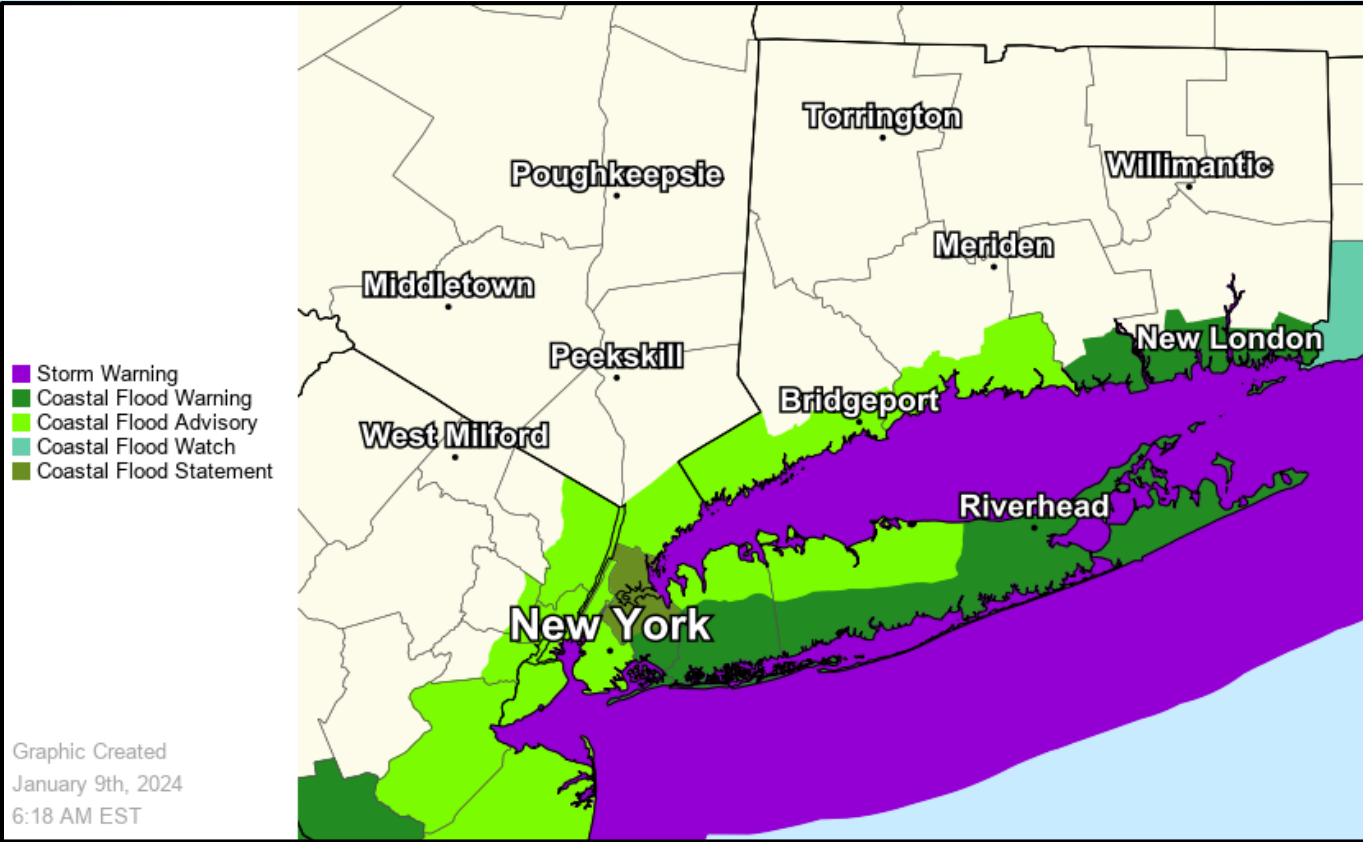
Storm Warning
Coastal Flood Warning
Coastal Flood Advisory
Coastal Flood Watch
Coastal Flood Statement

Torrington
Willimantic
Poughkeepsie
Meriden
Middletown
New London
Peekskill
Bridgeport
West Milford
Riverhead
New York

Graphic Created
January 9th, 2024
6:18 AM EST